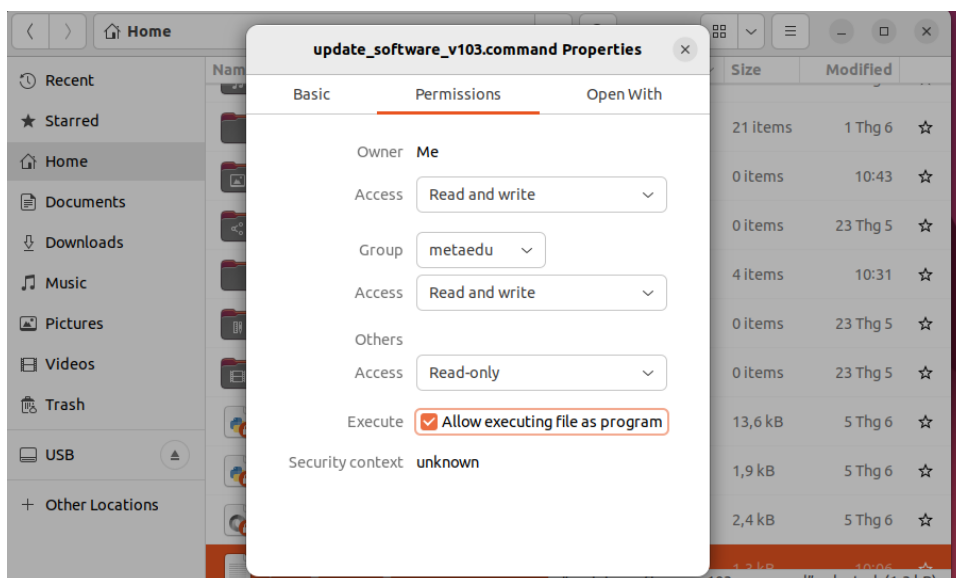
Home

Recent
Starred
Home
Documents
Downloads
Music
Pictures
Videos
Trash
USB
+ Other Locations

Nam

Size
Modified

| Size | Modified |
|---|---|
| 21 items | 1 Thg 6 |
| 0 items | 10:43 |
| 0 items | 23 Thg 5 |
| 4 items | 10:31 |
| 0 items | 23 Thg 5 |
| 0 items | 23 Thg 5 |
| 13,6 kB | 5 Thg 6 |
| 1,9 kB | 5 Thg 6 |
| 2,4 kB | 5 Thg 6 |

update_software_v103.command Properties

Basic
Permissions
Open With

Owner Me
Access Read and write
Group metaedu
Access Read and write
Others
Access Read-only
Execute Allow executing file as program
Security context unknown